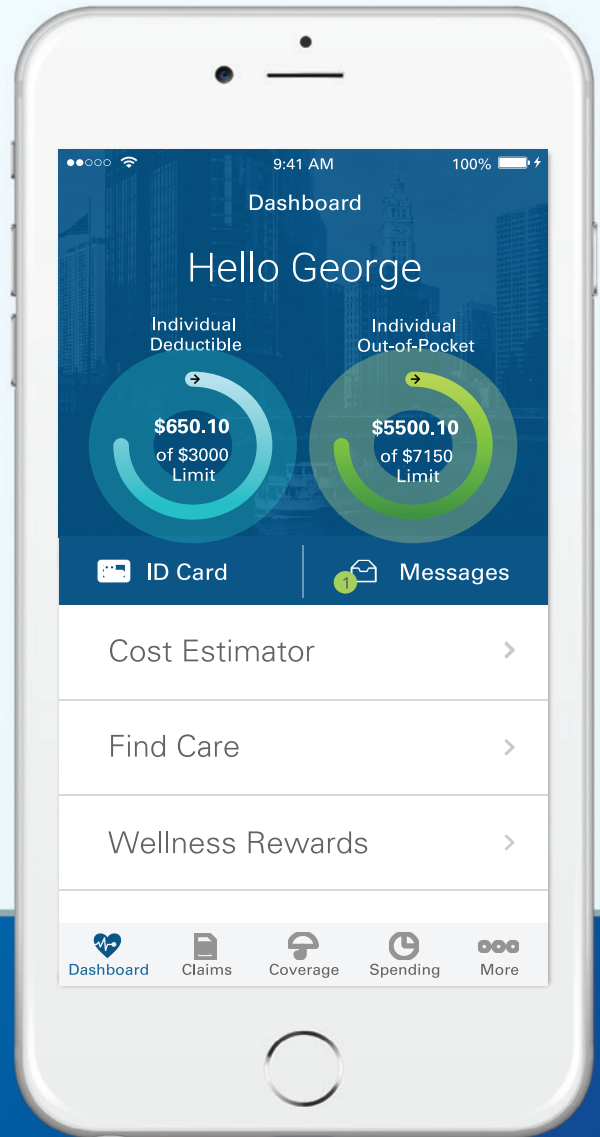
9:41 AM
100%

Dashboard

Hello George

Individual Deductible

$650.10
of $3000 Limit

Individual Out-of-Pocket

$5500.10
of $7150 Limit

ID Card

1
Messages

Cost Estimator
>

Find Care
>

Wellness Rewards
>

Dashboard
Claims
Coverage
Spending
More